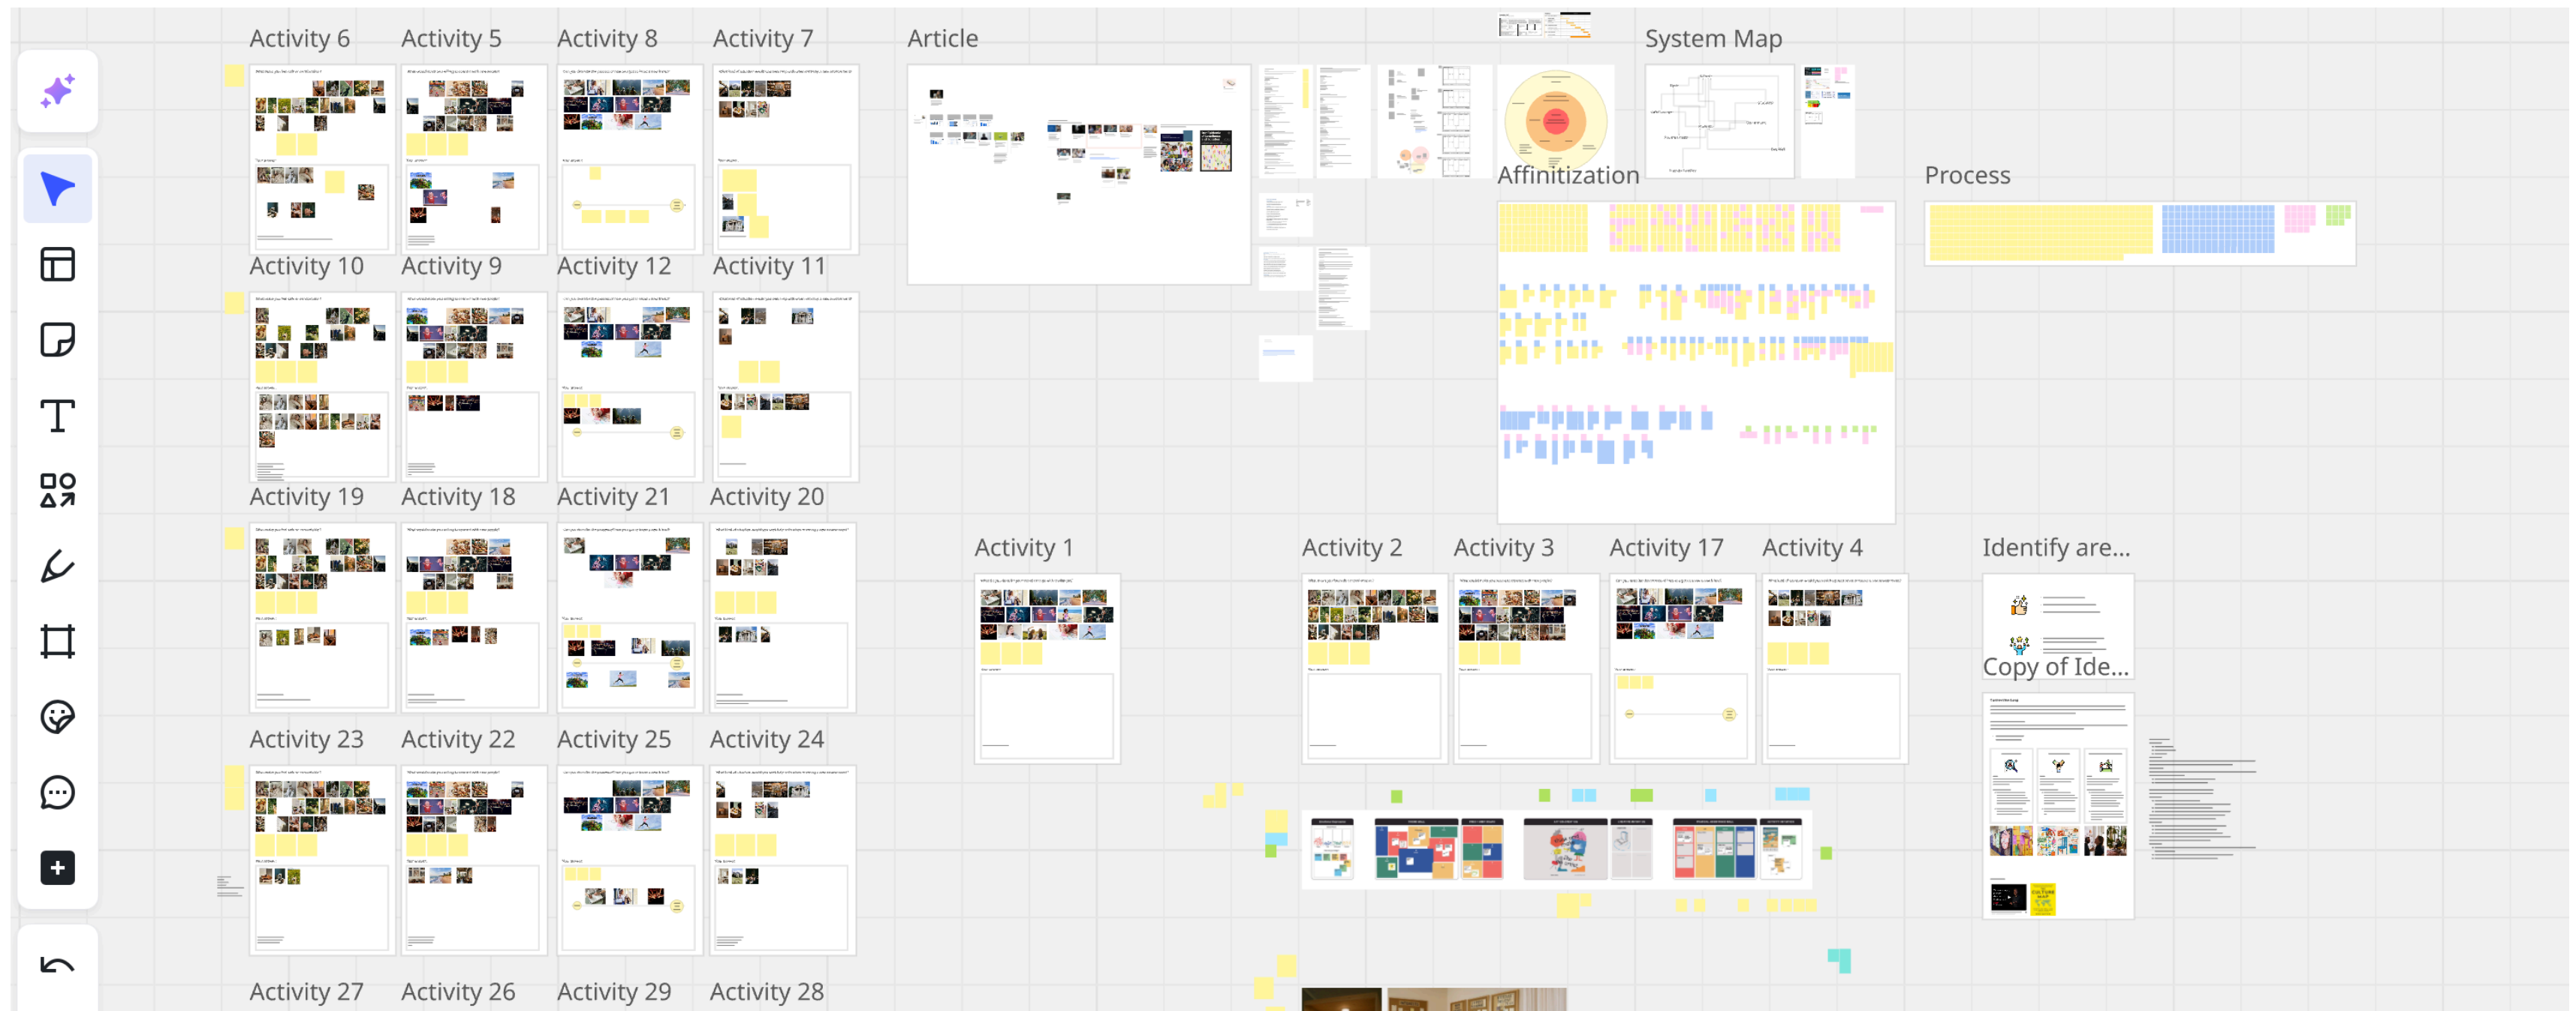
Activity 6 Activity 5 Activity 8 Activity 7

Article

System Map

Affinitization

Process

Activity 10 Activity 9 Activity 12 Activity 11

Activity 19 Activity 18 Activity 21 Activity 20

Activity 1

Activity 2 Activity 3 Activity 17 Activity 4

Identify are...

Copy of Ide...

Activity 23 Activity 22 Activity 25 Activity 24

Activity 27 Activity 26 Activity 29 Activity 28